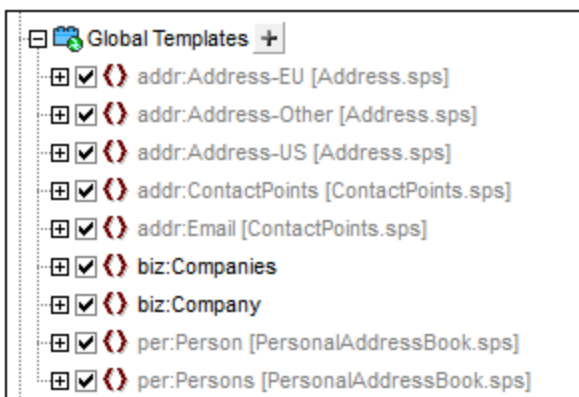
Global Templates +

addr:Address-EU [Address.sps]

addr:Address-Other [Address.sps]

addr:Address-US [Address.sps]

addr:ContactPoints [ContactPoints.sps]

addr:Email [ContactPoints.sps]

biz:Companies

biz:Company

per:Person [PersonalAddressBook.sps]

per:Persons [PersonalAddressBook.sps]